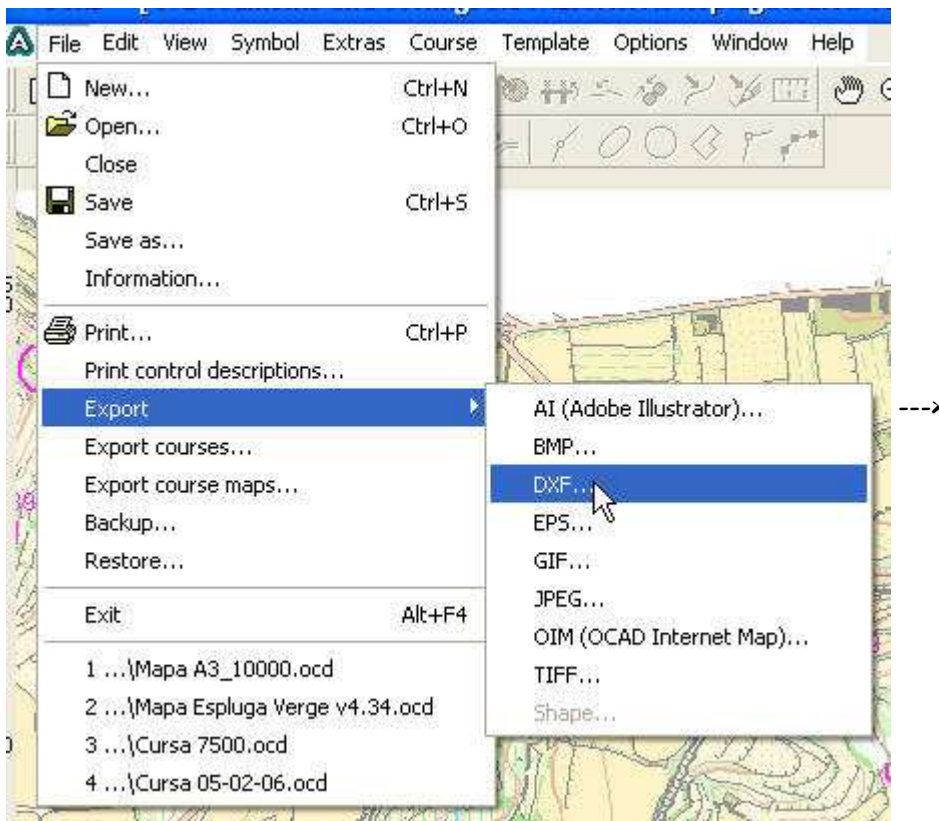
File Edit View Symbol Extras Course Template Options Window Help

New... Ctrl+N
Open... Ctrl+O
Close
Save Ctrl+S
Save as...
Information...
Print... Ctrl+P
Print control descriptions...
Export
Export courses...
Export course maps...
Backup...
Restore...
Exit Alt+F4
1 ...\Mapa A3_10000.ocd
2 ...\Mapa Espluga Verge v4.34.ocd
3 ...\Cursa 7500.ocd
4 ...\Cursa 05-02-06.ocd

AI (Adobe Illustrator)...
BMP...
DXF...
EPS...
GIF...
JPEG...
OIM (OCAD Internet Map)...
TIFF...
Shape...

--->